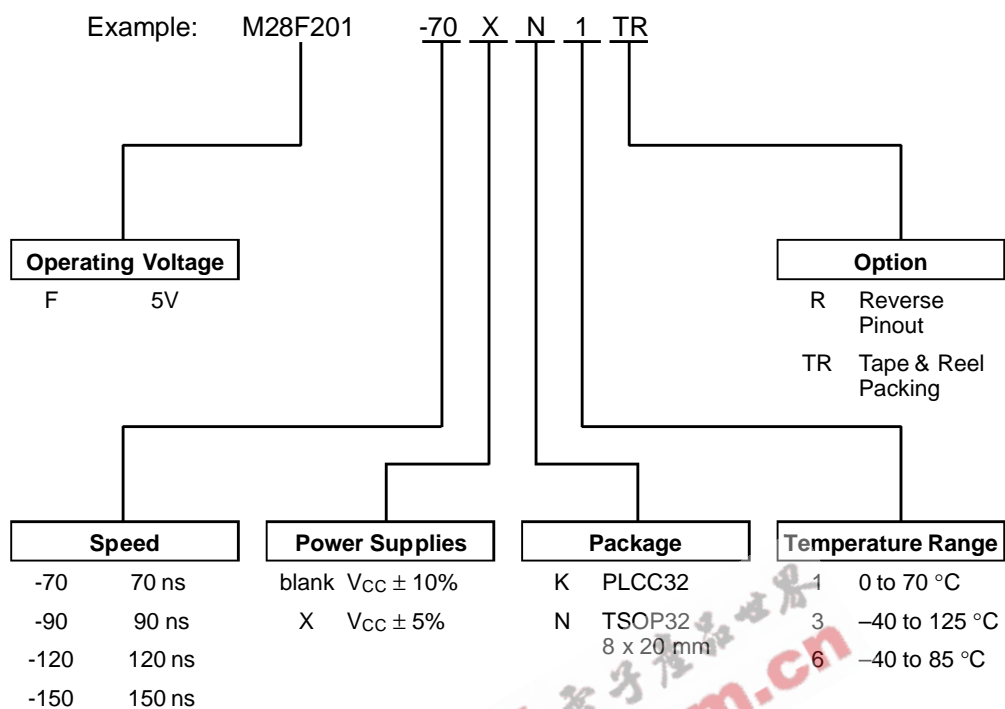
Example: M28F201 -70 X N 1 TR

Operating Voltage

F 5V

Option

R Reverse Pinout

TR Tape & Reel Packing

Speed

-70 70 ns

-90 90 ns

-120 120 ns

-150 150 ns

Power Supplies

blank $V_{CC} \pm 10\%$

X $V_{CC} \pm 5\%$

Package

K PLCC32

N TSOP32 8 x 20 mm

Temperature Range

1 0 to 70 °C

3 –40 to 125 °C

6 –40 to 85 °C

.cn